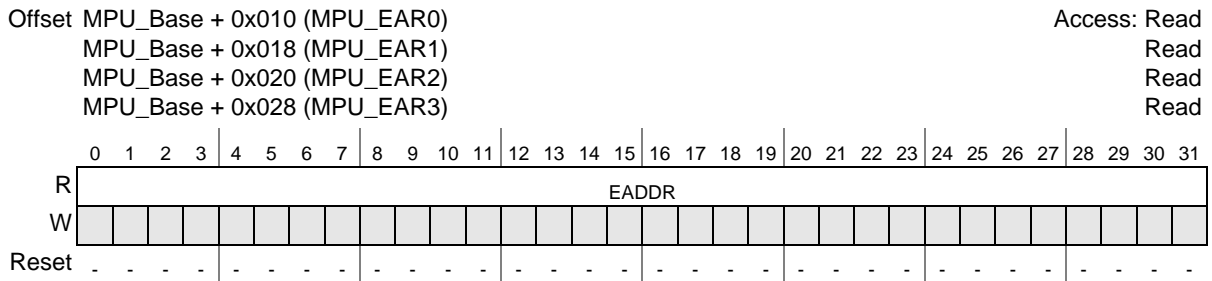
Offset MPU_Base + 0x010 (MPU_EAR0) Access: Read
MPU_Base + 0x018 (MPU_EAR1) Read
MPU_Base + 0x020 (MPU_EAR2) Read
MPU_Base + 0x028 (MPU_EAR3) Read

| | 0 | 1 | 2 | 3 | 4 | 5 | 6 | 7 | 8 | 9 | 10 | 11 | 12 | 13 | 14 | 15 | 16 | 17 | 18 | 19 | 20 | 21 | 22 | 23 | 24 | 25 | 26 | 27 | 28 | 29 | 30 | 31 |
|---|---|---|---|---|---|---|---|---|---|---|---|---|---|---|---|---|---|---|---|---|---|---|---|---|---|---|---|---|---|---|---|---|
| R | EADDR | | | | | | | | | | | | | | | | | | | | | | | | | | | | | | | |
| W | | | | | | | | | | | | | | | | | | | | | | | | | | | | | | | | |
| Reset | - | - | - | - | - | - | - | - | - | - | - | - | - | - | - | - | - | - | - | - | - | - | - | - | - | - | - | - | - | - | - | - |